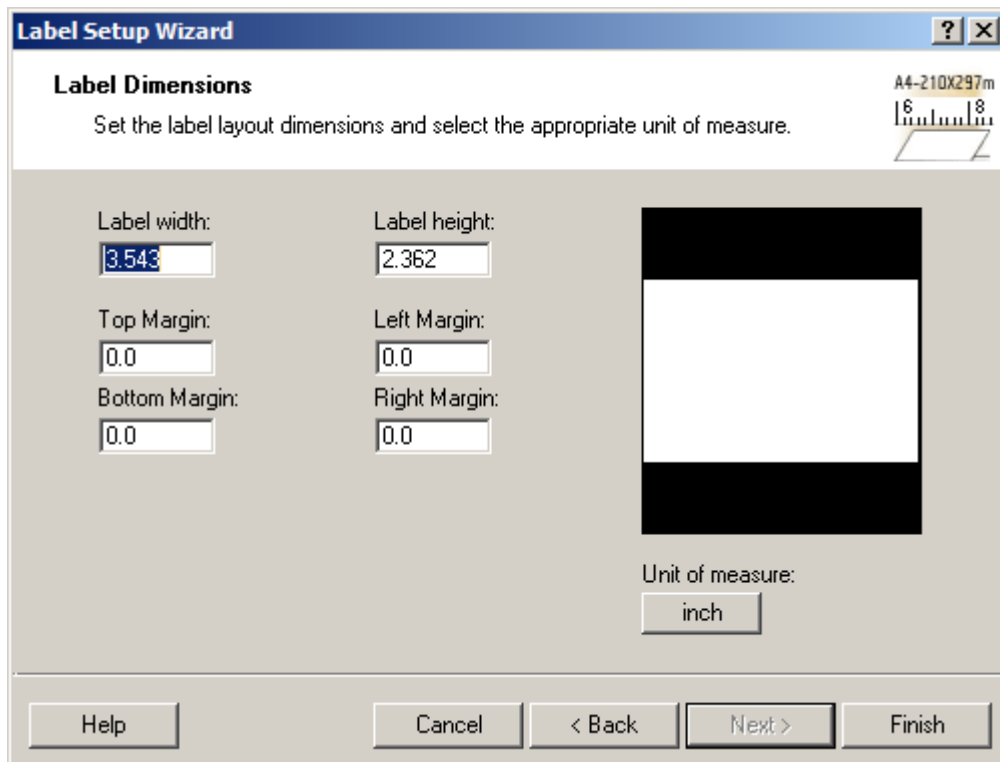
Label Setup Wizard

?

Label Dimensions

Set the label layout dimensions and select the appropriate unit of measure.

A4-210X297m
6 8

Label width:
3.543

Label height:
2.362

Top Margin:
0.0

Left Margin:
0.0

Bottom Margin:
0.0

Right Margin:
0.0

Unit of measure:
inch

Help

Cancel

< Back

Next >

Finish